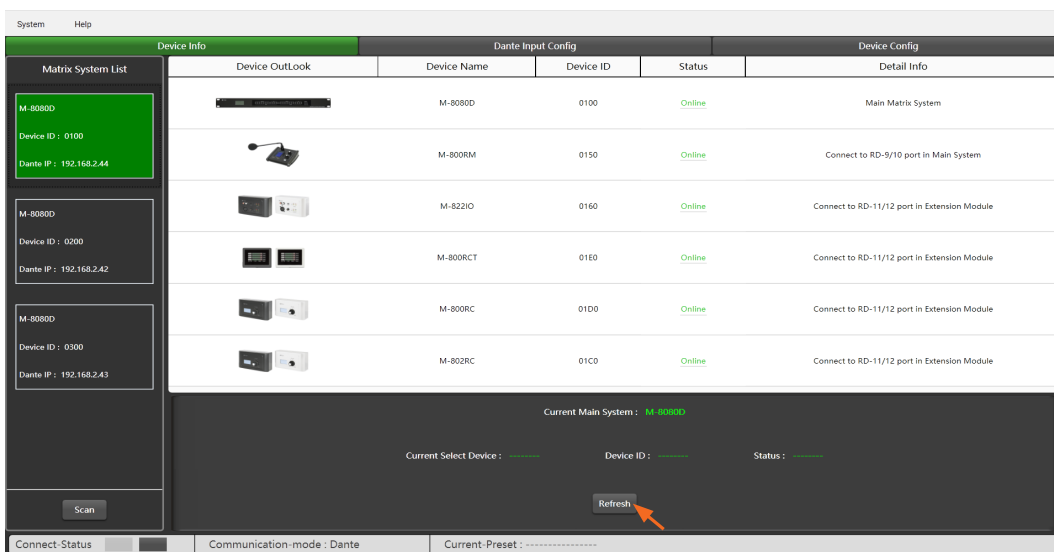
System Help

Device Info | Dante Input Config | Device Config

Matrix System List

M-8080D
Device ID : 0100
Dante IP : 192.168.2.44

M-8080D
Device ID : 0200
Dante IP : 192.168.2.42

M-8080D
Device ID : 0300
Dante IP : 192.168.2.43

Scan

| Device OutLook | Device Name | Device ID | Status | Detail Info |
|---|---|---|---|---|
| | M-8080D | 0100 | Online | Main Matrix System |
| | M-800RM | 0150 | Online | Connect to RD-9/10 port in Main System |
| | M-822IO | 0160 | Online | Connect to RD-11/12 port in Extension Module |
| | M-800RCT | 01E0 | Online | Connect to RD-11/12 port in Extension Module |
| | M-800RC | 01D0 | Online | Connect to RD-11/12 port in Extension Module |
| | M-802RC | 01C0 | Online | Connect to RD-11/12 port in Extension Module |

Current Main System : M-8080D

Current Select Device : -------- Device ID : -------- Status : --------

Refresh

Connect-Status Communication-mode : Dante Current-Preset : ----------------